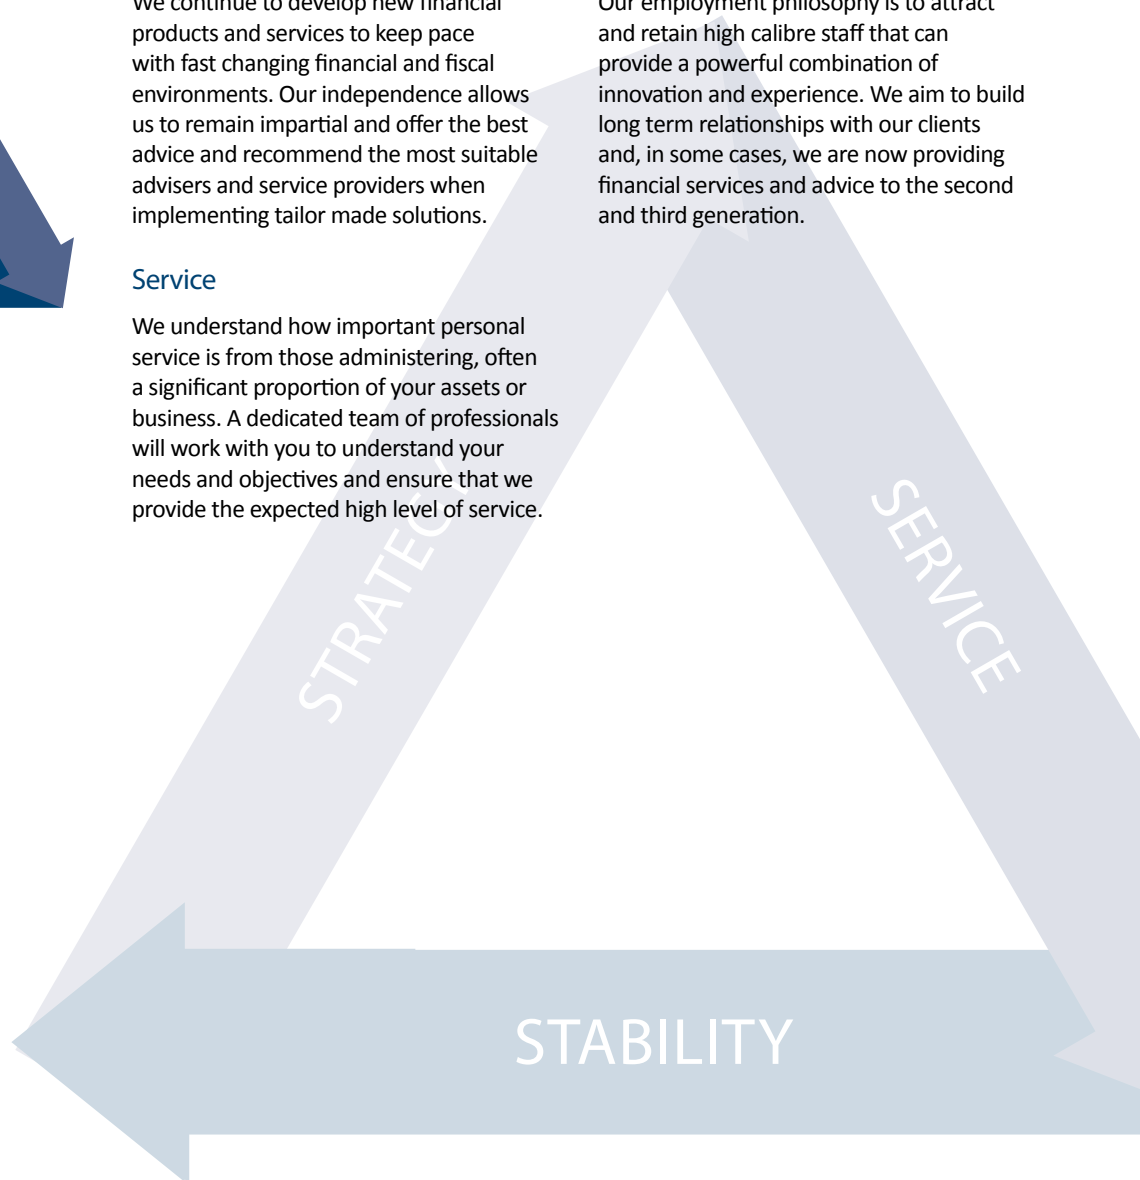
We continue to develop new financial products and services to keep pace with fast changing financial and fiscal environments. Our independence allows us to remain impartial and offer the best advice and recommend the most suitable advisers and service providers when implementing tailor made solutions.

Service

We understand how important personal service is from those administering, often a significant proportion of your assets or business. A dedicated team of professionals will work with you to understand your needs and objectives and ensure that we provide the expected high level of service.

Our employment philosophy is to attract and retain high calibre staff that can provide a powerful combination of innovation and experience. We aim to build long term relationships with our clients and, in some cases, we are now providing financial services and advice to the second and third generation.

STRATEGY

SERVICE

STABILITY